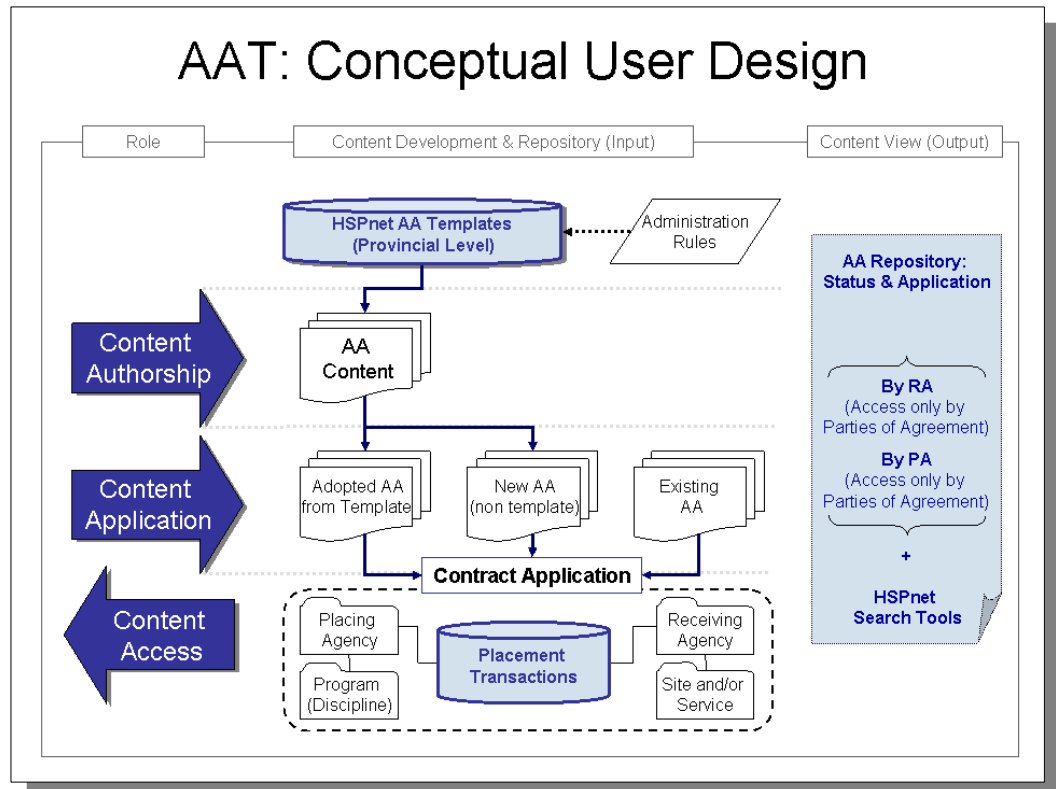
AAT: Conceptual User Design

Role

Content Development & Repository (Input)

Content View (Output)

HSPnet AA Templates (Provincial Level)

Administration Rules

AA Repository: Status & Application

Content Authorship

AA Content

By RA (Access only by Parties of Agreement)

By PA (Access only by Parties of Agreement)

+

HSPnet Search Tools

Content Application

Adopted AA from Template

New AA (non template)

Existing AA

Contract Application

Content Access

Placing Agency

Placement Transactions

Receiving Agency

Program (Discipline)

Site and/or Service